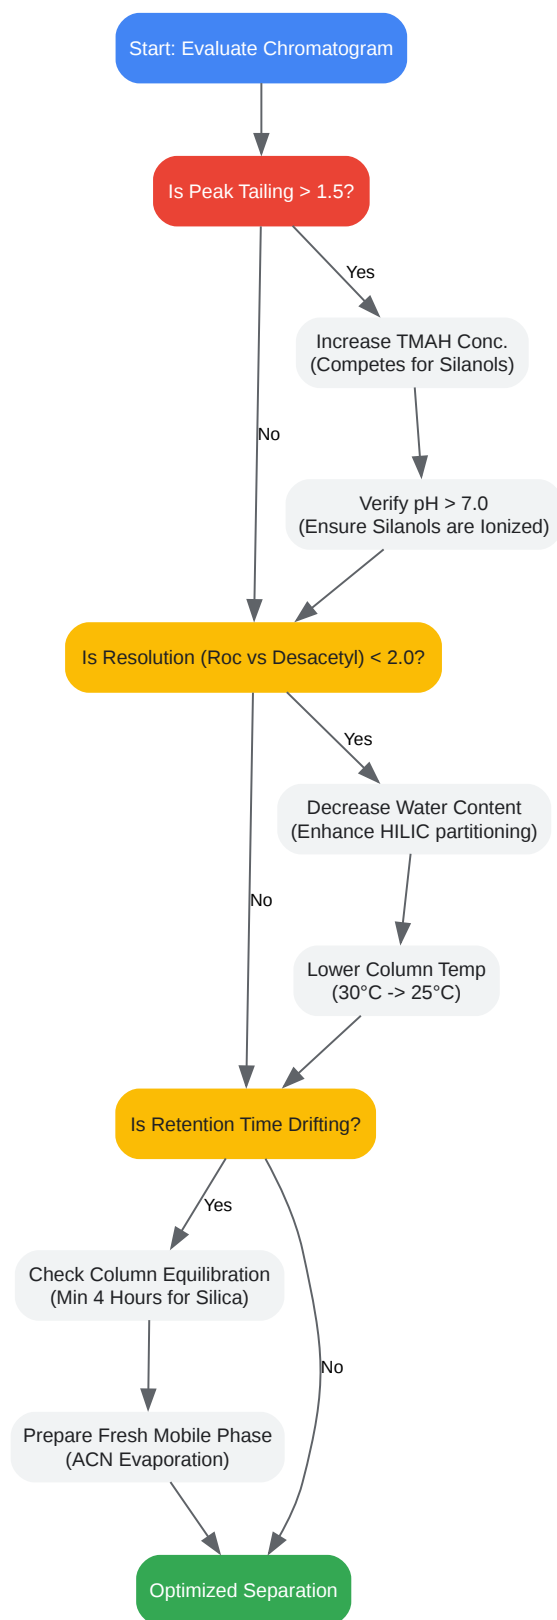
Start: Evaluate Chromatogram

Is Peak Tailing > 1.5?

Yes

Increase TMAH Conc.
(Competes for Silanols)

No

Verify pH > 7.0
(Ensure Silanols are Ionized)

Is Resolution (Roc vs Desacetyl) < 2.0?

Yes

Decrease Water Content
(Enhance HILIC partitioning)

No

Lower Column Temp
(30°C -> 25°C)

Is Retention Time Drifting?

Yes

Check Column Equilibration
(Min 4 Hours for Silica)

No

Prepare Fresh Mobile Phase
(ACN Evaporation)

Optimized Separation